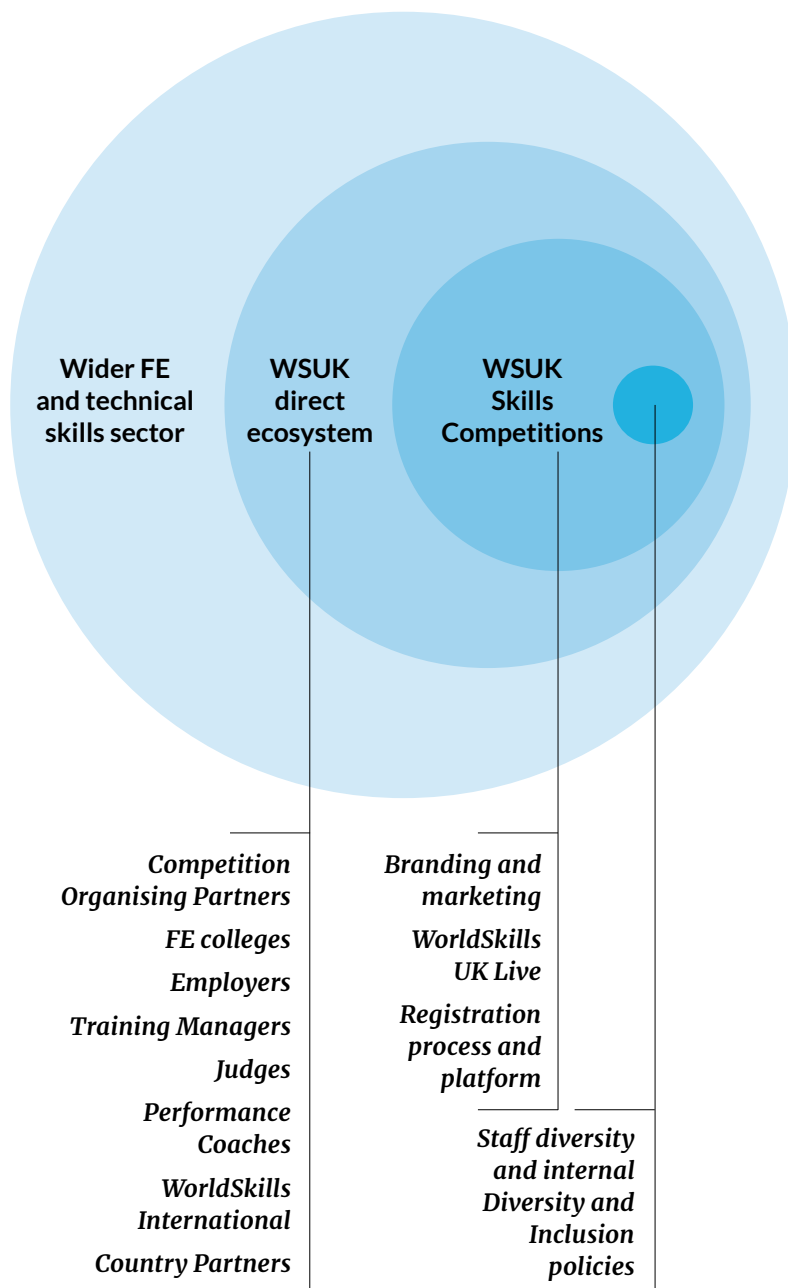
Wider FE and technical skills sector

WSUK direct ecosystem

WSUK Skills Competitions

Competition Organising Partners

FE colleges

Employers

Training Managers

Judges

Performance Coaches

WorldSkills International

Country Partners

Branding and marketing

WorldSkills UK Live

Registration process and platform

Staff diversity and internal Diversity and Inclusion policies